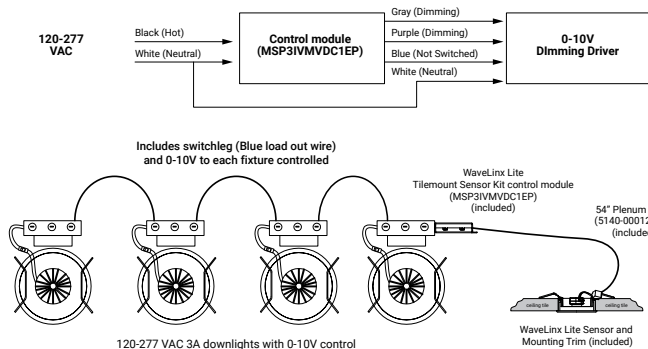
120-277 VAC

Black (Hot)

White (Neutral)

Control module (MSP3IVMVDC1EP)

Gray (Dimming)

Purple (Dimming)

Blue (Not Switched)

White (Neutral)

0-10V DImming Driver

Includes switchleg (Blue load out wire) and 0-10V to each fixture controlled

WaveLinx Lite Tilemount Sensor Kit control module (MSP3IVMVDC1EP) (included)

54" Plenum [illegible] (5140-0001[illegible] (include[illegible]

ceiling tile

ceiling tile

WaveLinx Lite Sensor and Mounting Trim (included)

120-277 VAC 3A downlights with 0-10V control